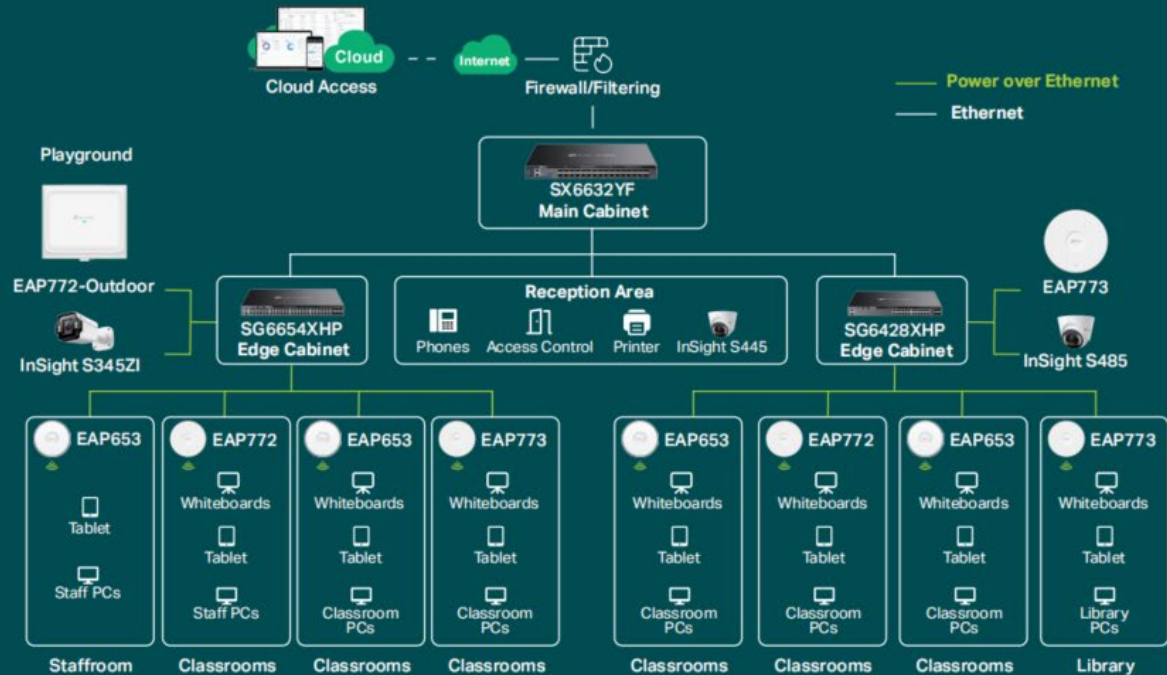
Cloud

Cloud Access

Internet

Firewall/Filtering

Power over Ethernet

Ethernet

SX6632YF
Main Cabinet

Playground

EAP772-Outdoor

InSight S345ZI

SG6654XHP
Edge Cabinet

Reception Area

Phones

Access Control

Printer

InSight S445

SG6428XHP
Edge Cabinet

EAP773

InSight S485

EAP653
Tablet
Staff PCs
Staffroom

EAP772
Whiteboards
Tablet
Staff PCs
Classrooms

EAP653
Whiteboards
Tablet
Classroom PCs
Classrooms

EAP773
Whiteboards
Tablet
Classroom PCs
Classrooms

EAP653
Whiteboards
Tablet
Classroom PCs
Classrooms

EAP772
Whiteboards
Tablet
Classroom PCs
Classrooms

EAP653
Whiteboards
Tablet
Classroom PCs
Classrooms

EAP773
Whiteboards
Tablet
Library PCs
Library